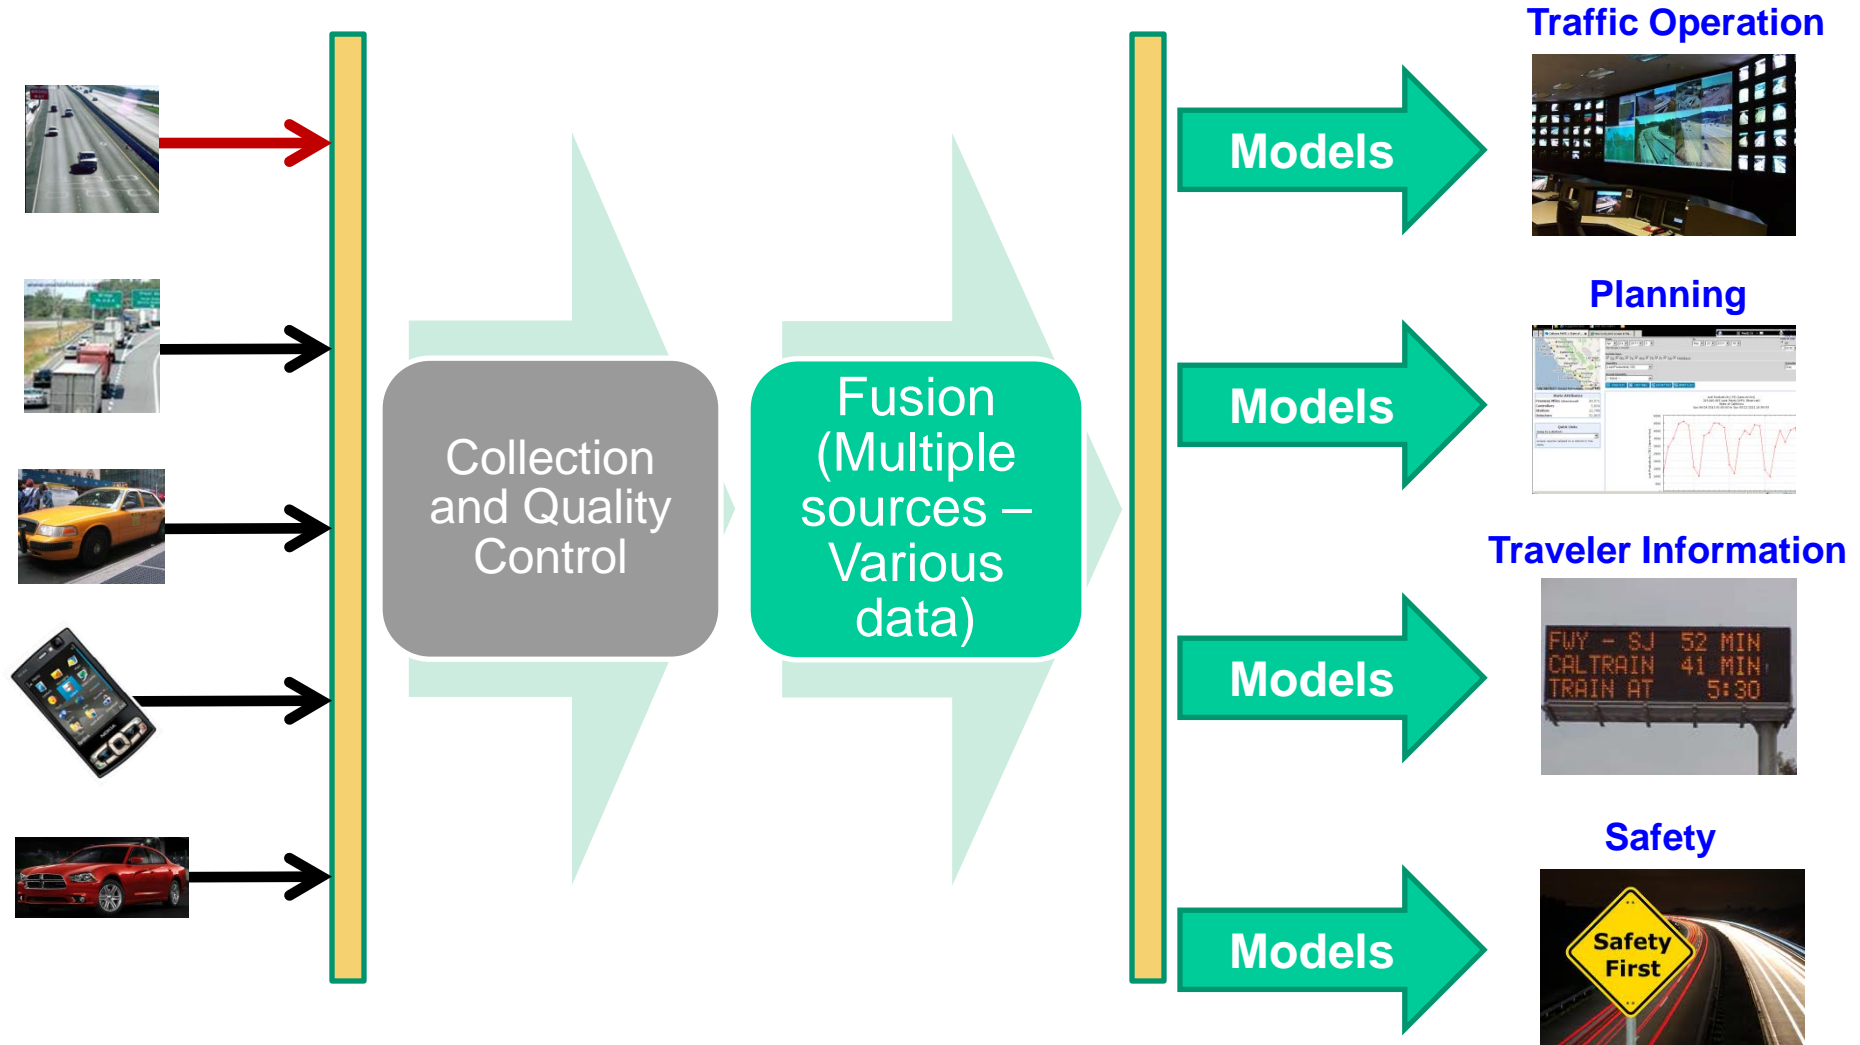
Collection and Quality Control

Fusion (Multiple sources – Various data)

Models

Models

Models

Models

Traffic Operation

Planning

Traveler Information

FWY - SJ 52 MIN
CALTRAIN 41 MIN
TRAIN AT 5:30

Safety

Safety First